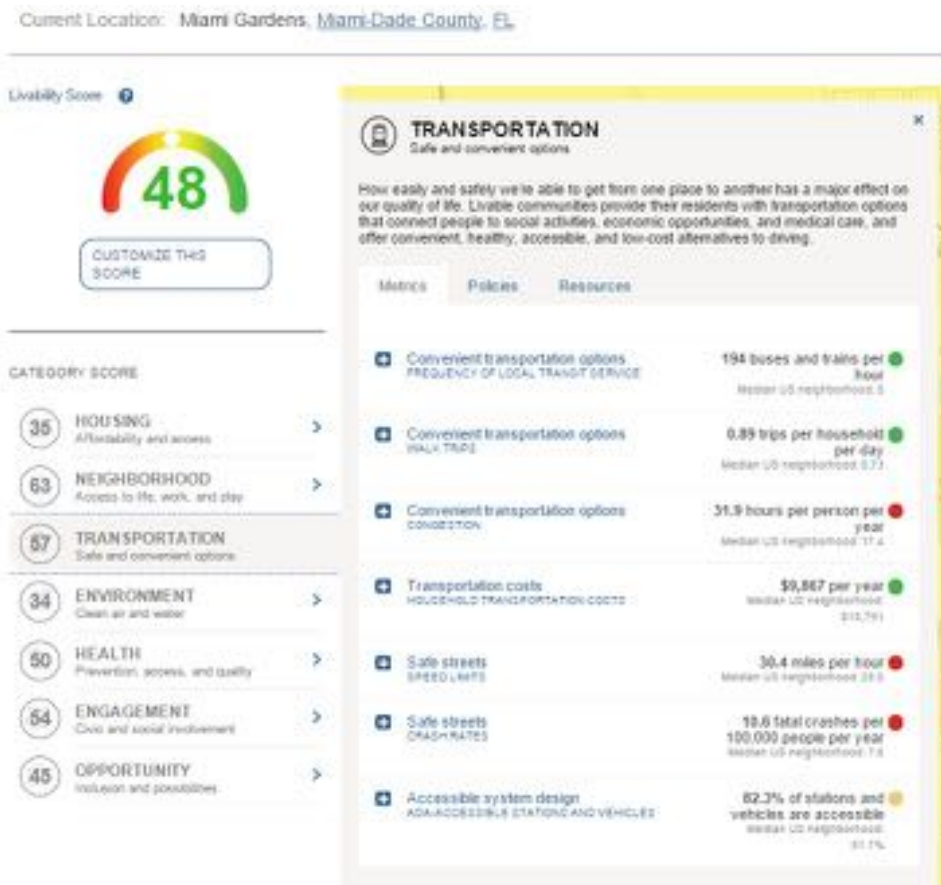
Current Location: Miami Gardens, Miami-Dade County, FL

Livability Score

48

CUSTOMIZE THIS SCORE

CATEGORY SCORE

35 HOUSING
Affordability and access

63 NEIGHBORHOOD
Access to life, work, and play

57 TRANSPORTATION
Safe and convenient options

34 ENVIRONMENT
Clean air and water

50 HEALTH
Prevention, access, and quality

54 ENGAGEMENT
Civic and social involvement

45 OPPORTUNITY
Inclusion and possibilities

TRANSPORTATION
Safe and convenient options

×

How easily and safely we're able to get from one place to another has a major effect on our quality of life. Livable communities provide their residents with transportation options that connect people to social activities, economic opportunities, and medical care, and offer convenient, healthy, accessible, and low-cost alternatives to driving.

Metrics | Policies | Resources

Convenient transportation options
FREQUENCY OF LOCAL TRANSIT SERVICE
194 buses and trains per hour
Median US neighborhood: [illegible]

Convenient transportation options
WALK TRIPS
0.89 trips per household per day
Median US neighborhood: 0.73

Convenient transportation options
CONGESTION
31.9 hours per person per year
Median US neighborhood: 17.4

Transportation costs
HOUSEHOLD TRANSPORTATION COSTS
$9,867 per year
Median US neighborhood: $15,761

Safe streets
SPEED LIMITS
30.4 miles per hour
Median US neighborhood: 28.0

Safe streets
CRASH RATES
10.6 fatal crashes per 100,000 people per year
Median US neighborhood: 7.8

Accessible system design
ADA-ACCESSIBLE STATIONS AND VEHICLES
82.3% of stations and vehicles are accessible
Median US neighborhood: 91.7%